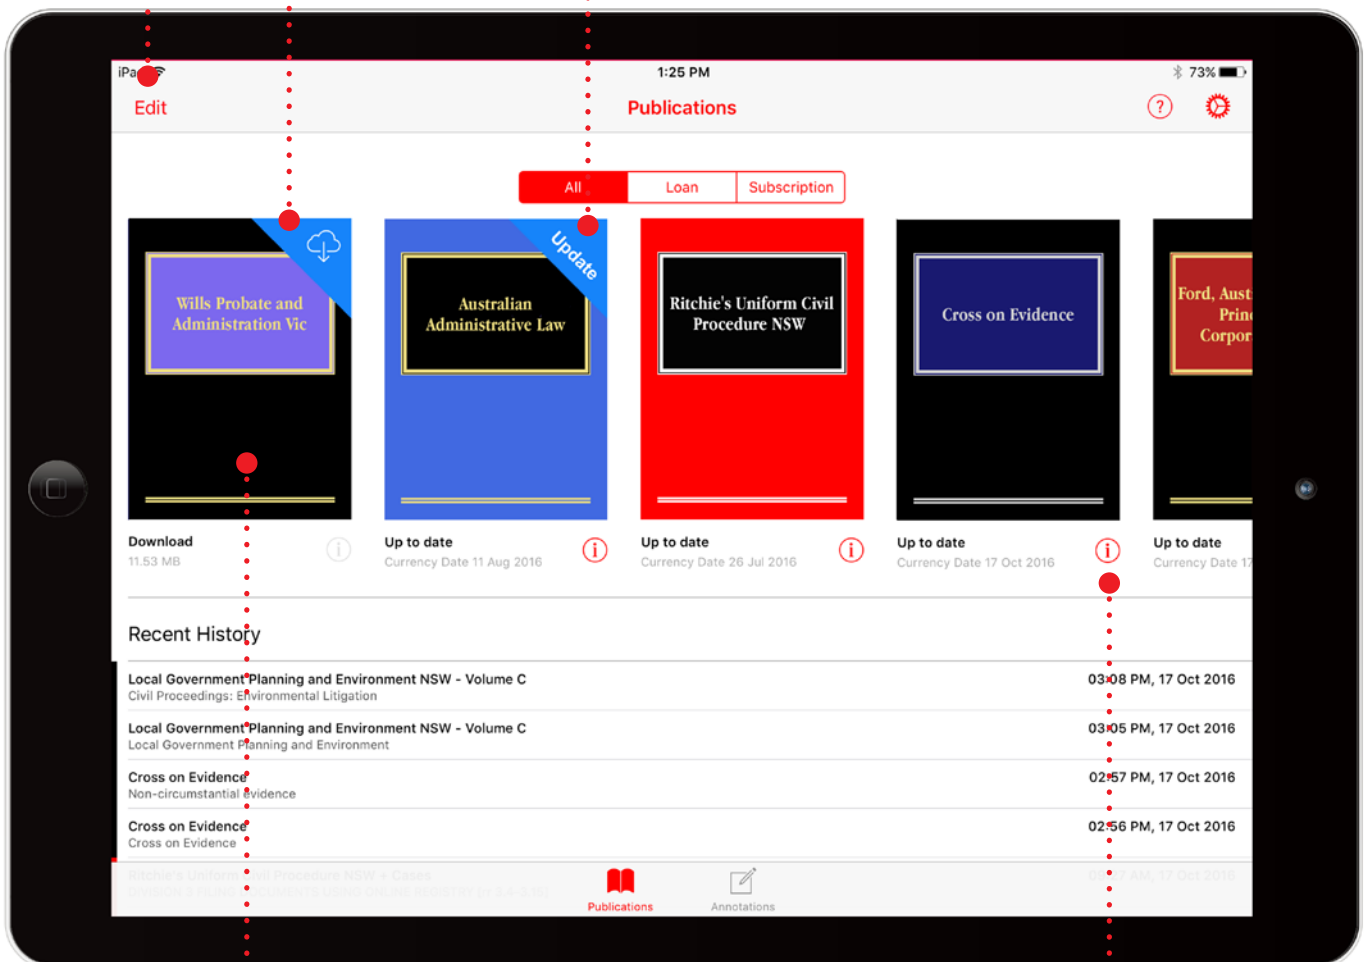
iPa
1:25 PM
73%

Edit
Publications

All
Loan
Subscription

Wills Probate and Administration Vic

Update
Australian Administrative Law

Ritchie's Uniform Civil Procedure NSW

Cross on Evidence

Ford, Aust Princ Corpor

Download
11.53 MB

Up to date
Currency Date 11 Aug 2016

Up to date
Currency Date 26 Jul 2016

Up to date
Currency Date 17 Oct 2016

Up to date
Currency Date 17

Recent History

Local Government Planning and Environment NSW - Volume C
Civil Proceedings: Environmental Litigation
03:08 PM, 17 Oct 2016

Local Government Planning and Environment NSW - Volume C
Local Government Planning and Environment
03:05 PM, 17 Oct 2016

Cross on Evidence
Non-circumstantial evidence
02:57 PM, 17 Oct 2016

Cross on Evidence
Cross on Evidence
02:56 PM, 17 Oct 2016

Ritchie's Uniform Civil Procedure NSW + Cases
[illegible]
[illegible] AM, 17 Oct 2016

Publications
Annotations